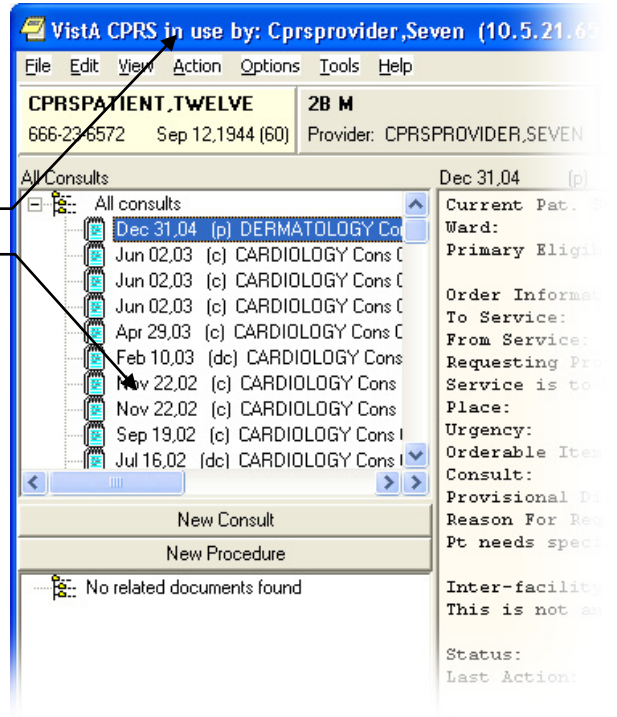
VistA CPRS in use by: Cprsprovider,Seven (10.5.21.65

File Edit View Action Options Tools Help

CPRSPATIENT,TWELVE
666-23-6572 Sep 12,1944 (60)

2B M
Provider: CPRSPROVIDER,SEVEN

All Consults

All consults
Dec 31,04 (p) DERMATOLOGY Co
Jun 02,03 (c) CARDIOLOGY Cons
Jun 02,03 (c) CARDIOLOGY Cons
Jun 02,03 (c) CARDIOLOGY Cons
Apr 29,03 (c) CARDIOLOGY Cons
Feb 10,03 (dc) CARDIOLOGY Cons
Nov 22,02 (c) CARDIOLOGY Cons
Nov 22,02 (c) CARDIOLOGY Cons
Sep 19,02 (c) CARDIOLOGY Cons
Jul 16,02 (dc) CARDIOLOGY Cons

New Consult
New Procedure

No related documents found

Dec 31,04 (p)

Current Pat.
Ward:
Primary Eligi

Order Informa
To Service:
From Service:
Requesting Pr
Service is to
Place:
Urgency:
Orderable Ite
Consult:
Provisional Di
Reason For Re
Pt needs spec

Inter-facility
This is not a

Status:
Last Action: